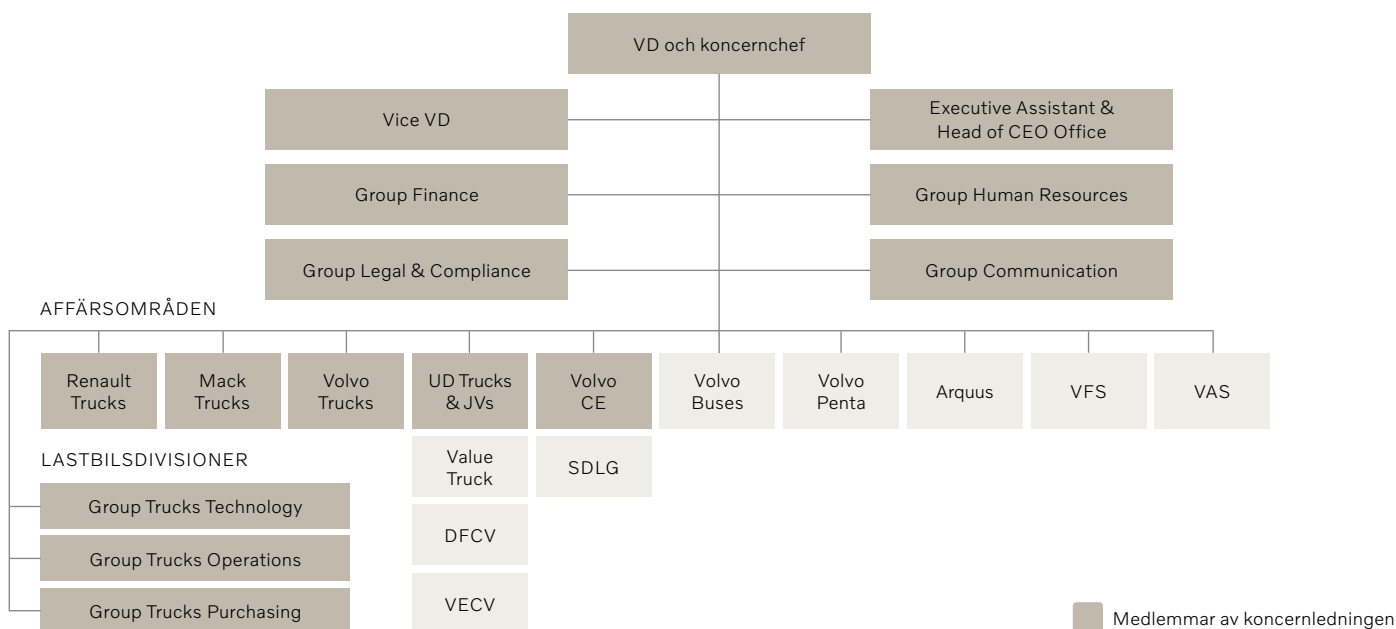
VD och koncernchef

Vice VD

Executive Assistant & Head of CEO Office

Group Finance

Group Human Resources

Group Legal & Compliance

Group Communication

AFFÄRSOMRÅDEN

Renault Trucks

Mack Trucks

Volvo Trucks

UD Trucks & JVs

Volvo CE

Volvo Buses

Volvo Penta

Arquus

VFS

VAS

Value Truck

SDLG

DFCV

VECV

LASTBILSDIVISIONER

Group Trucks Technology

Group Trucks Operations

Group Trucks Purchasing

Medlemmar av koncernledningen